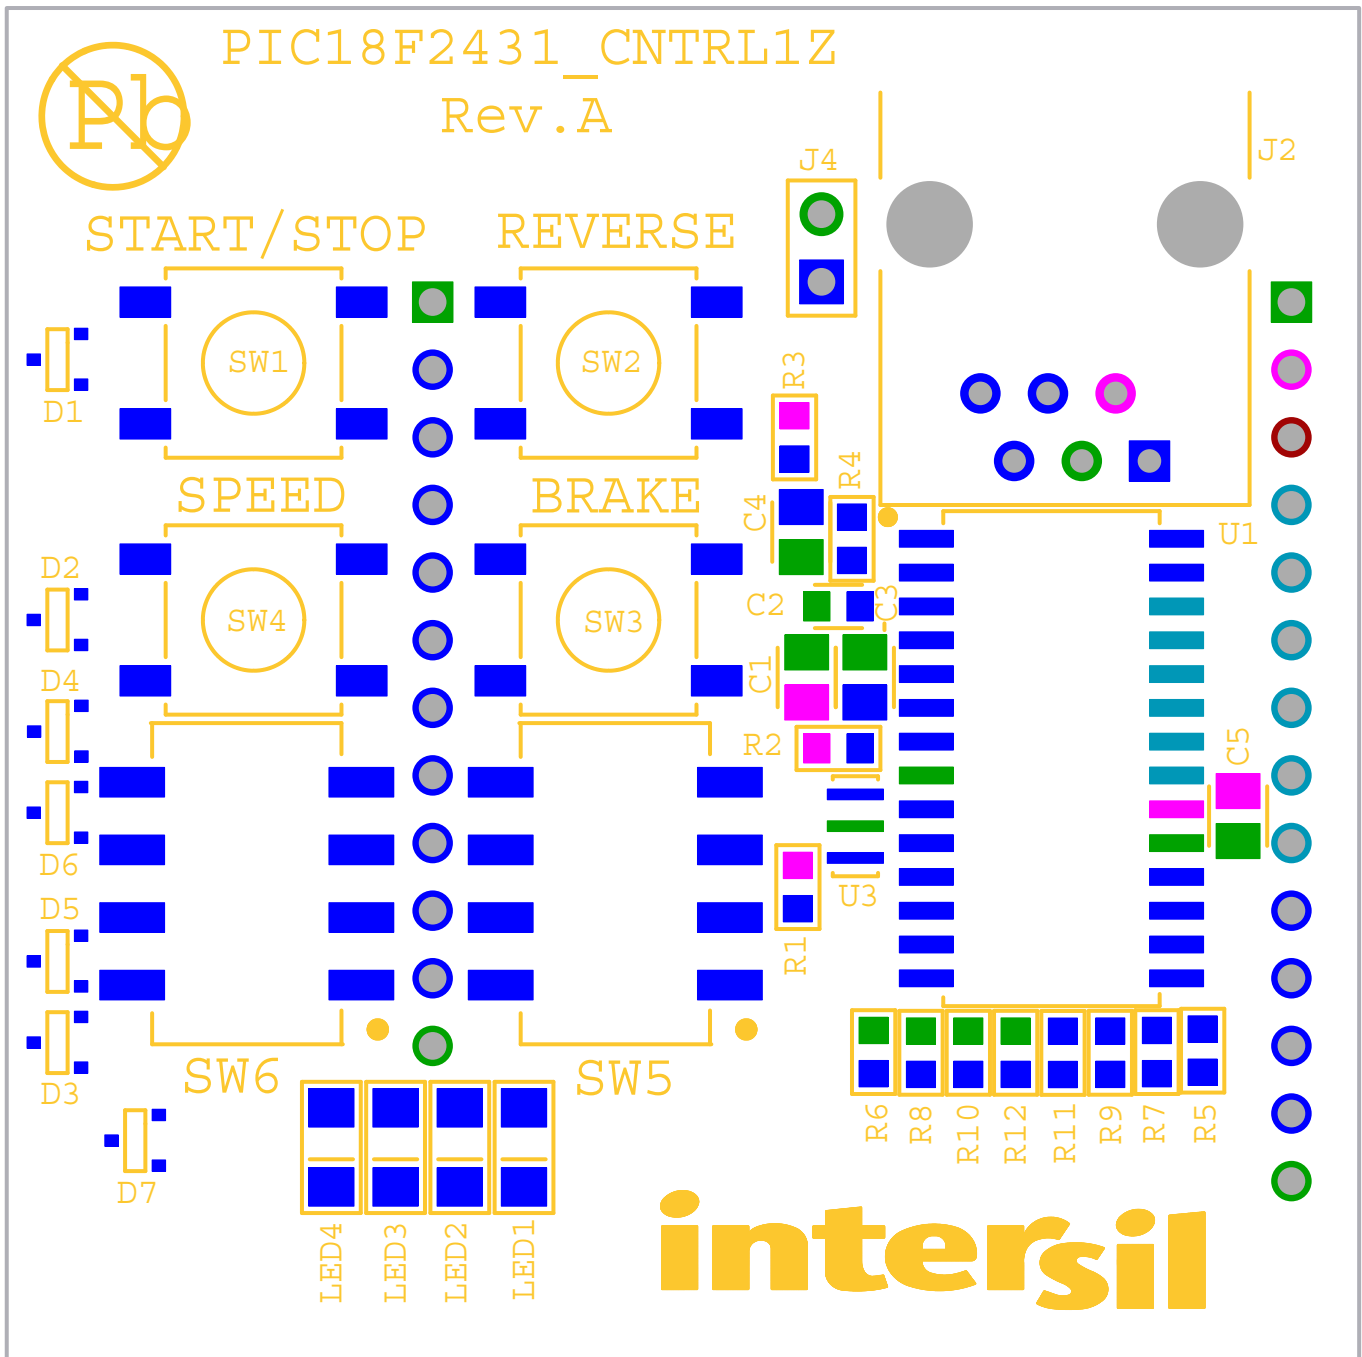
Pb

PIC18F2431_CNTRL1Z
Rev.A

J4

J2

START/STOP

REVERSE

SW1

SW2

D1

R3

R4

C4

SPEED

BRAKE

U1

D2

SW4

SW3

C2

C3

D4

C1

R2

C5

D6

U3

D5

R1

D3

SW6

SW5

D7

R6 R8 R10 R12 R11 R9 R7 R5

LED4 LED3 LED2 LED1

intersil